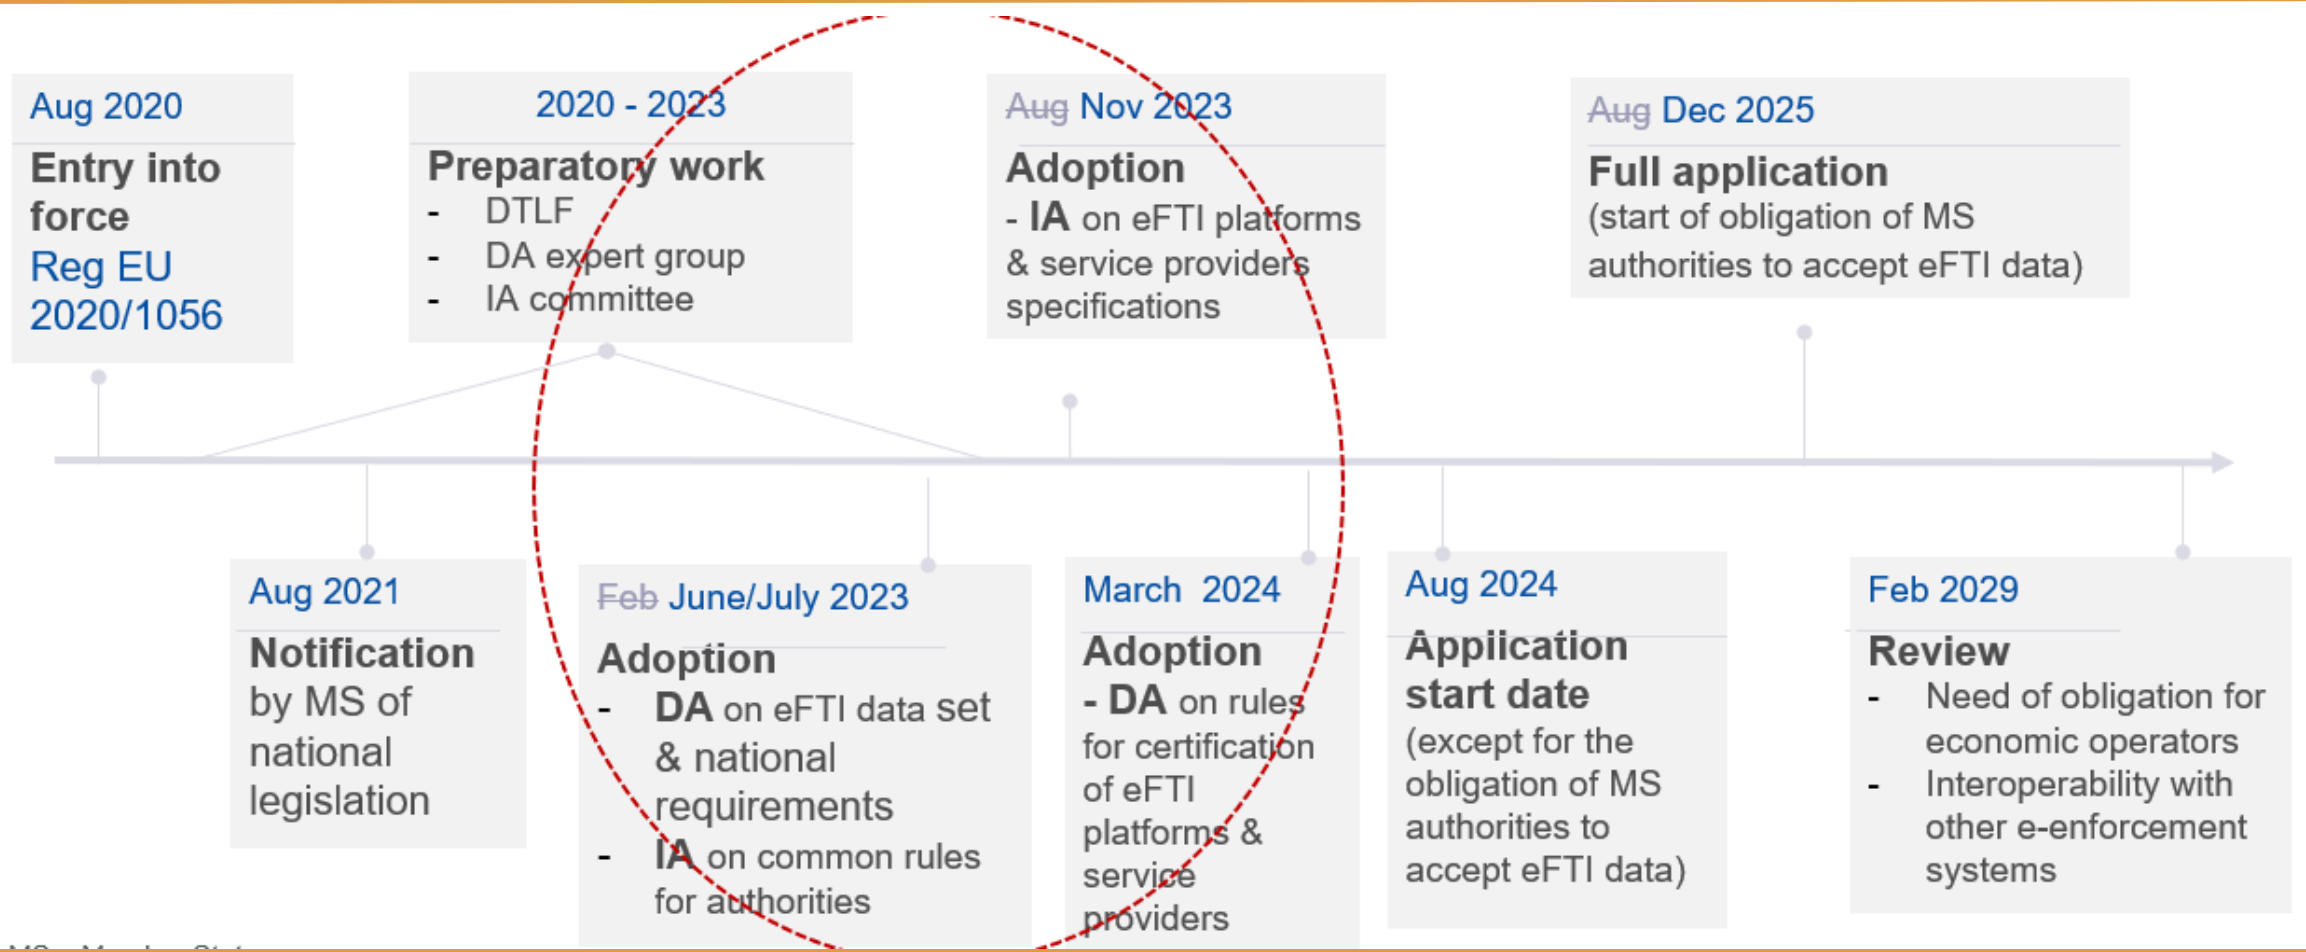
Aug 2020
Entry into force
Reg EU 2020/1056

2020 - 2023
Preparatory work
- DTLF
- DA expert group
- IA committee

~~Aug~~ Nov 2023
Adoption
- IA on eFTI platforms & service providers specifications

~~Aug~~ Dec 2025
Full application
(start of obligation of MS authorities to accept eFTI data)

Aug 2021
Notification by MS of national legislation

~~Feb~~ June/July 2023
Adoption
- DA on eFTI data set & national requirements
- IA on common rules for authorities

March 2024
Adoption
- DA on rules for certification of eFTI platforms & service providers

Aug 2024
Application start date
(except for the obligation of MS authorities to accept eFTI data)

Feb 2029
Review
- Need of obligation for economic operators
- Interoperability with other e-enforcement systems

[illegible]